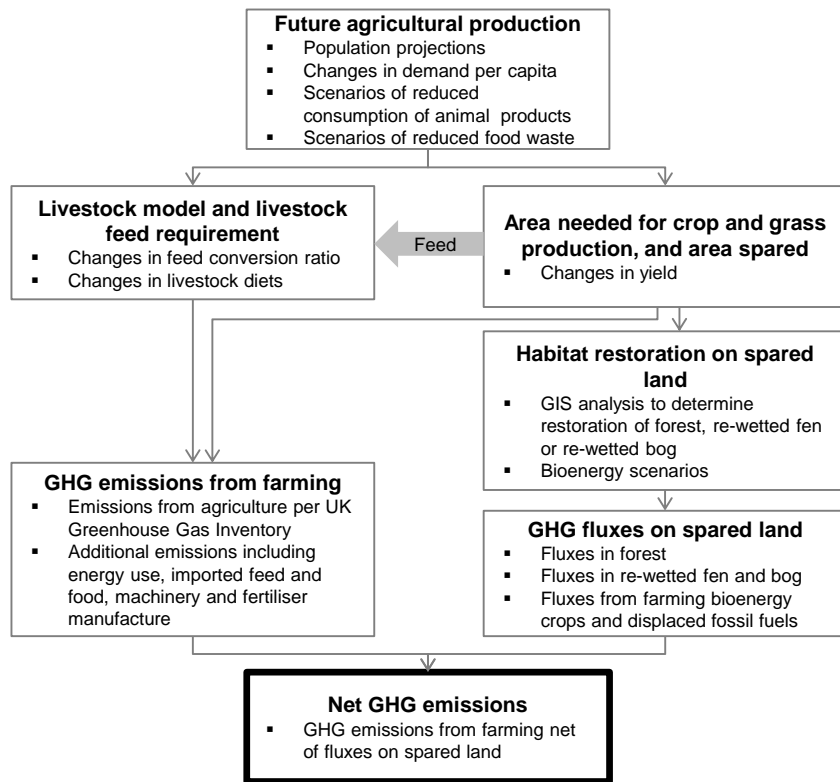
**Future agricultural production**
- Population projections
- Changes in demand per capita
- Scenarios of reduced consumption of animal products
- Scenarios of reduced food waste

**Livestock model and livestock feed requirement**
- Changes in feed conversion ratio
- Changes in livestock diets

Feed

**Area needed for crop and grass production, and area spared**
- Changes in yield

**Habitat restoration on spared land**
- GIS analysis to determine restoration of forest, re-wetted fen or re-wetted bog
- Bioenergy scenarios

**GHG emissions from farming**
- Emissions from agriculture per UK Greenhouse Gas Inventory
- Additional emissions including energy use, imported feed and food, machinery and fertiliser manufacture

**GHG fluxes on spared land**
- Fluxes in forest
- Fluxes in re-wetted fen and bog
- Fluxes from farming bioenergy crops and displaced fossil fuels

**Net GHG emissions**
- GHG emissions from farming net of fluxes on spared land